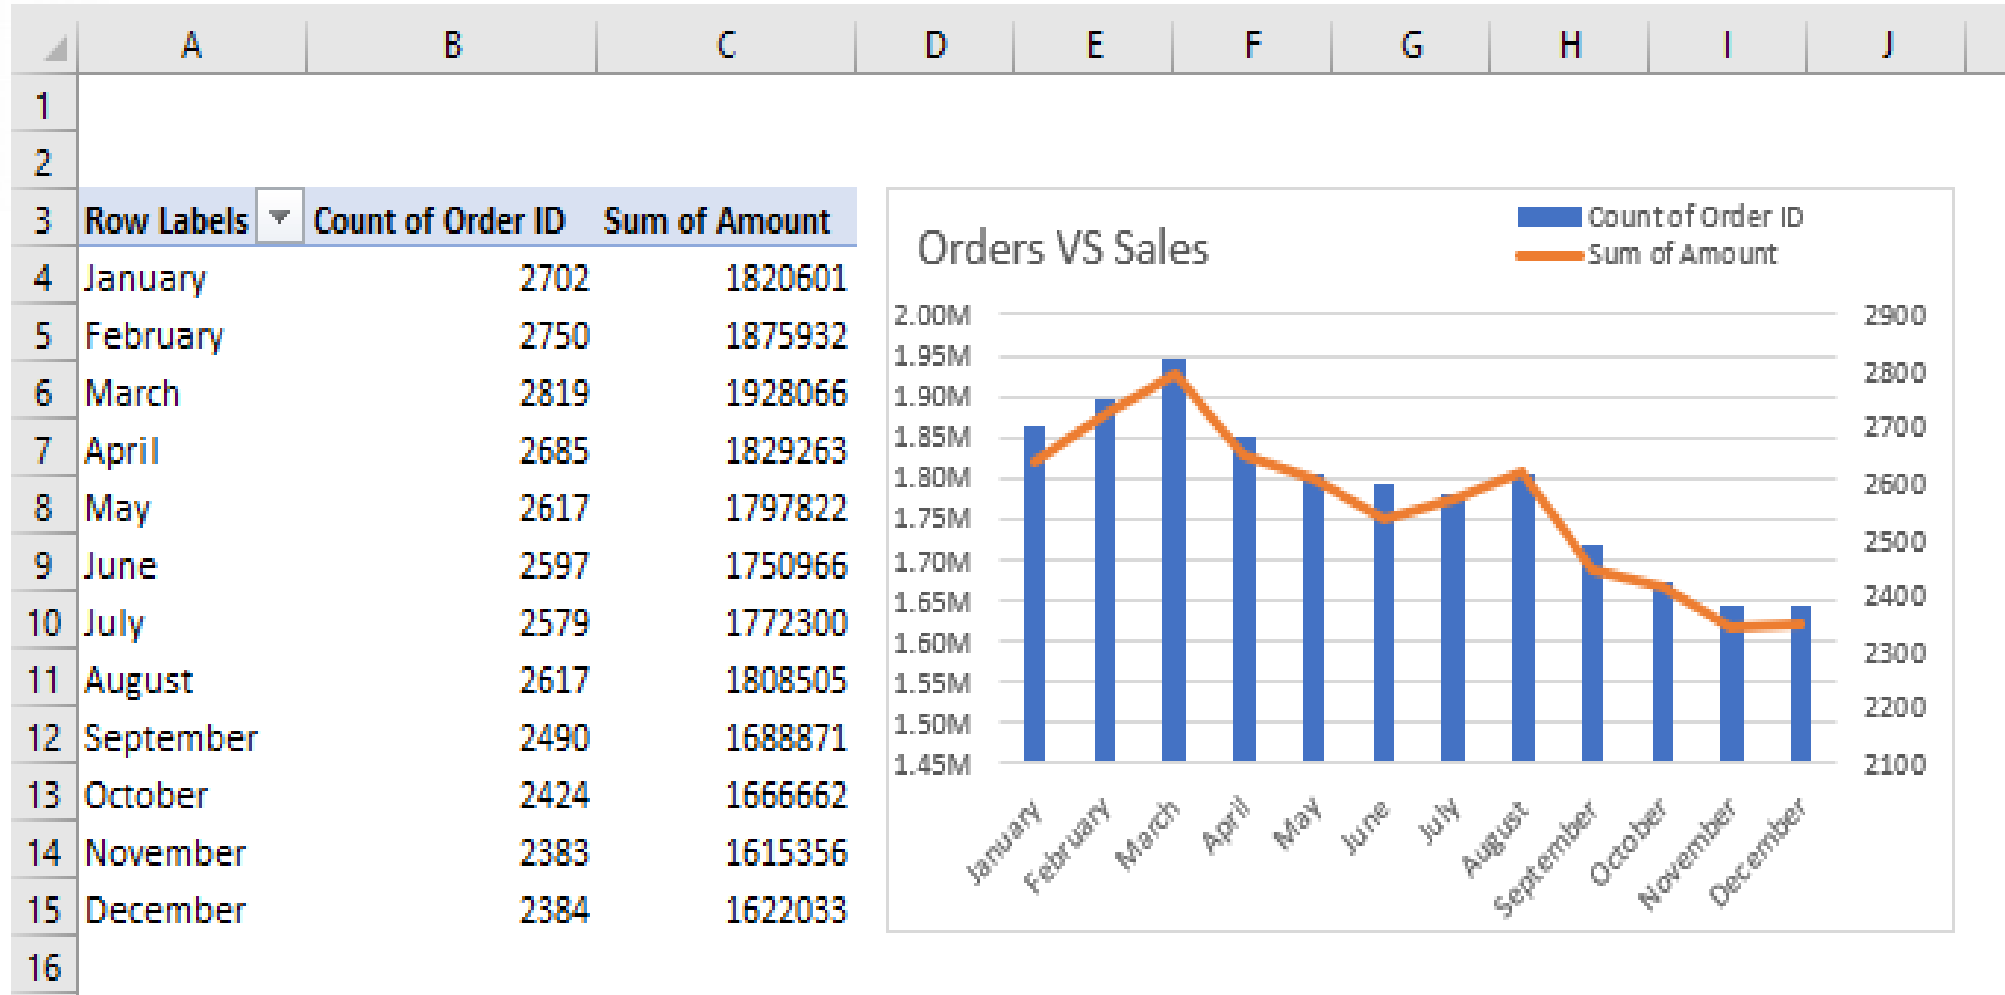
| | A | B | C | D | E | F | G | H | I | J |
|---|---|---|---|---|---|---|---|---|---|---|
| 1 | | | | | | | | | | |
| 2 | | | | | | | | | | |
| 3 | Row Labels | Count of Order ID | Sum of Amount | | | | | | | |
| 4 | January | 2702 | 1820601 | | | | | | | |
| 5 | February | 2750 | 1875932 | | | | | | | |
| 6 | March | 2819 | 1928066 | | | | | | | |
| 7 | April | 2685 | 1829263 | | | | | | | |
| 8 | May | 2617 | 1797822 | | | | | | | |
| 9 | June | 2597 | 1750966 | | | | | | | |
| 10 | July | 2579 | 1772300 | | | | | | | |
| 11 | August | 2617 | 1808505 | | | | | | | |
| 12 | September | 2490 | 1688871 | | | | | | | |
| 13 | October | 2424 | 1666662 | | | | | | | |
| 14 | November | 2383 | 1615356 | | | | | | | |
| 15 | December | 2384 | 1622033 | | | | | | | |
| 16 | | | | | | | | | | |

Orders VS Sales

Count of Order ID
Sum of Amount

2.00M
1.95M
1.90M
1.85M
1.80M
1.75M
1.70M
1.65M
1.60M
1.55M
1.50M
1.45M

2900
2800
2700
2600
2500
2400
2300
2200
2100

January
February
March
April
May
June
July
August
September
October
November
December